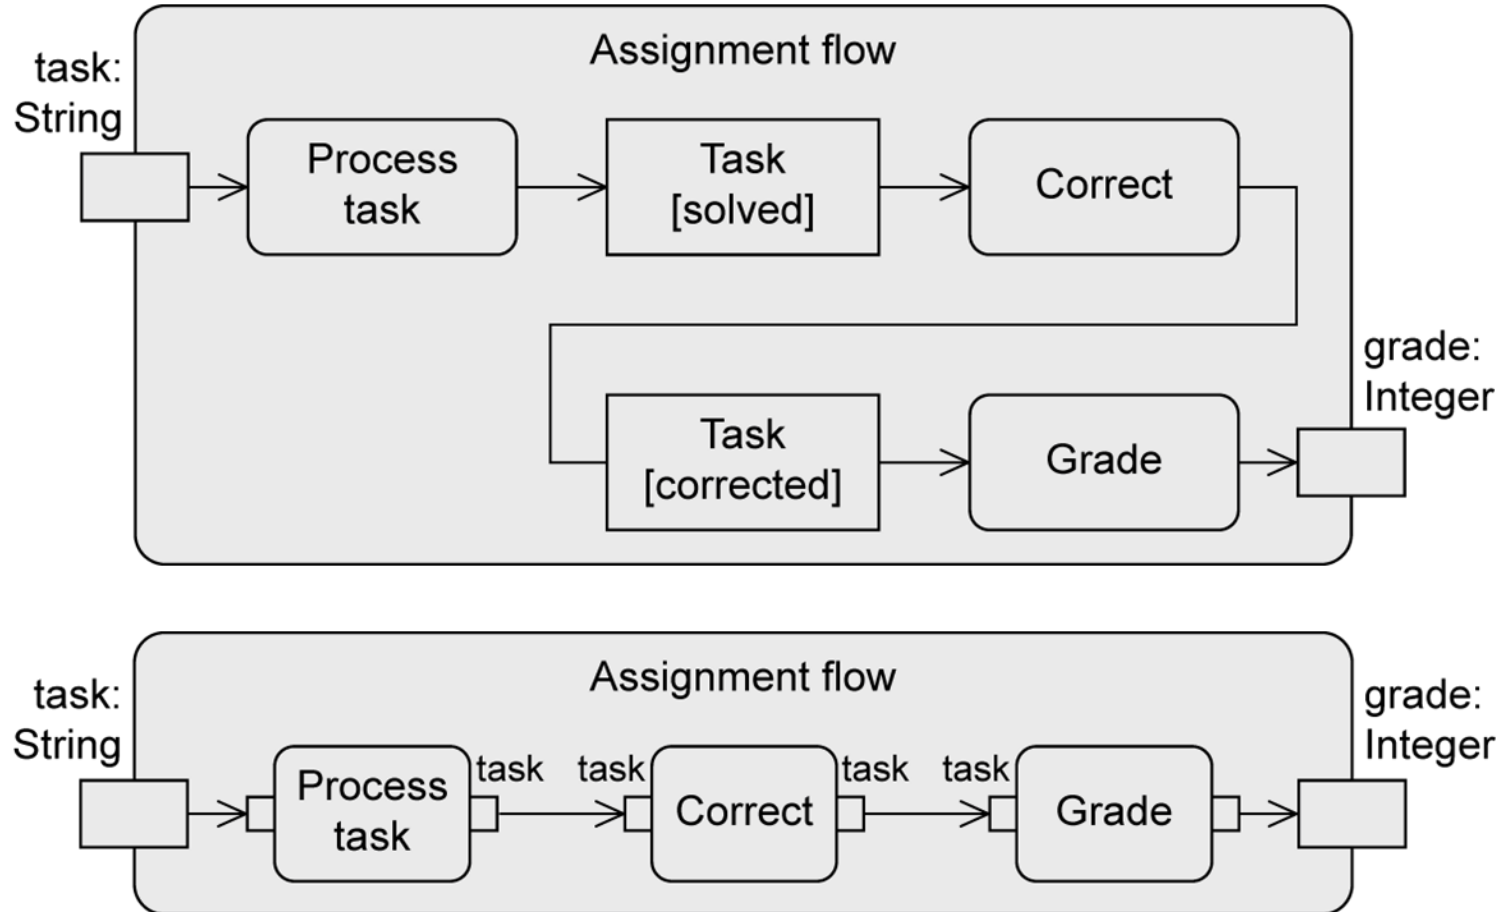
Assignment flow

task:
String

Process task

Task
[solved]

Correct

grade:
Integer

Task
[corrected]

Grade

Assignment flow

task:
String

Process task

task

task

Correct

task

task

Grade

grade:
Integer